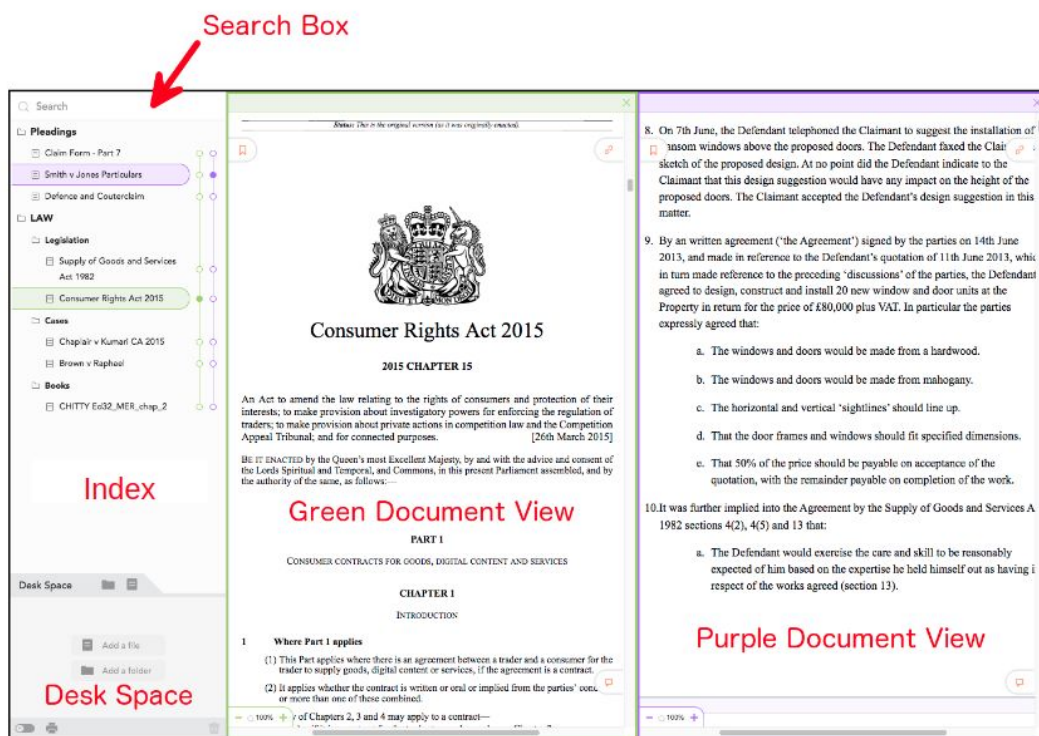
Search Box

Search

Pleadings

Claim Form - Part 7

Smith v Jones Particulars

Defence and Couterclaim

LAW

Legislation

Supply of Goods and Services Act 1982

Consumer Rights Act 2015

Cases

Chaplair v Kumari CA 2015

Brown v Rapheal

Books

CHITTY Ed32_MER_chap_2

Index

Desk Space

Add a file

Add a folder

Desk Space

Status: This is the original version (as it was originally enacted).

Consumer Rights Act 2015

2015 CHAPTER 15

An Act to amend the law relating to the rights of consumers and protection of their interests; to make provision about investigatory powers for enforcing the regulation of traders; to make provision about private actions in competition law and the Competition Appeal Tribunal; and for connected purposes. [26th March 2015]

BE IT ENACTED by the Queen's most Excellent Majesty, by and with the advice and consent of the Lords Spiritual and Temporal, and Commons, in this present Parliament assembled, and by the authority of the same, as follows:—

Green Document View

PART 1

CONSUMER CONTRACTS FOR GOODS, DIGITAL CONTENT AND SERVICES

CHAPTER 1

INTRODUCTION

1 Where Part 1 applies

(1) This Part applies where there is an agreement between a trader and a consumer for the trader to supply goods, digital content or services, if the agreement is a contract.

(2) It applies whether the contract is written or oral or implied from the parties' conc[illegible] or more than one of these combined.

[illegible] y of Chapters 2, 3 and 4 may apply to a contract—

100%

8. On 7th June, the Defendant telephoned the Claimant to suggest the installation of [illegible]ansom windows above the proposed doors. The Defendant faxed the Clai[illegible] sketch of the proposed design. At no point did the Defendant indicate to the Claimant that this design suggestion would have any impact on the height of the proposed doors. The Claimant accepted the Defendant's design suggestion in this matter.

9. By an written agreement ('the Agreement') signed by the parties on 14th June 2013, and made in reference to the Defendant's quotation of 11th June 2013, whic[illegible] in turn made reference to the preceding 'discussions' of the parties, the Defendant agreed to design, construct and install 20 new window and door units at the Property in return for the price of £80,000 plus VAT. In particular the parties expressly agreed that:

a. The windows and doors would be made from a hardwood.

b. The windows and doors would be made from mahogany.

c. The horizontal and vertical 'sightlines' should line up.

d. That the door frames and windows should fit specified dimensions.

e. That 50% of the price should be payable on acceptance of the quotation, with the remainder payable on completion of the work.

10. It was further implied into the Agreement by the Supply of Goods and Services A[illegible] 1982 sections 4(2), 4(5) and 13 that:

a. The Defendant would exercise the care and skill to be reasonably expected of him based on the expertise he held himself out as having i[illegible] respect of the works agreed (section 13).

Purple Document View

100%